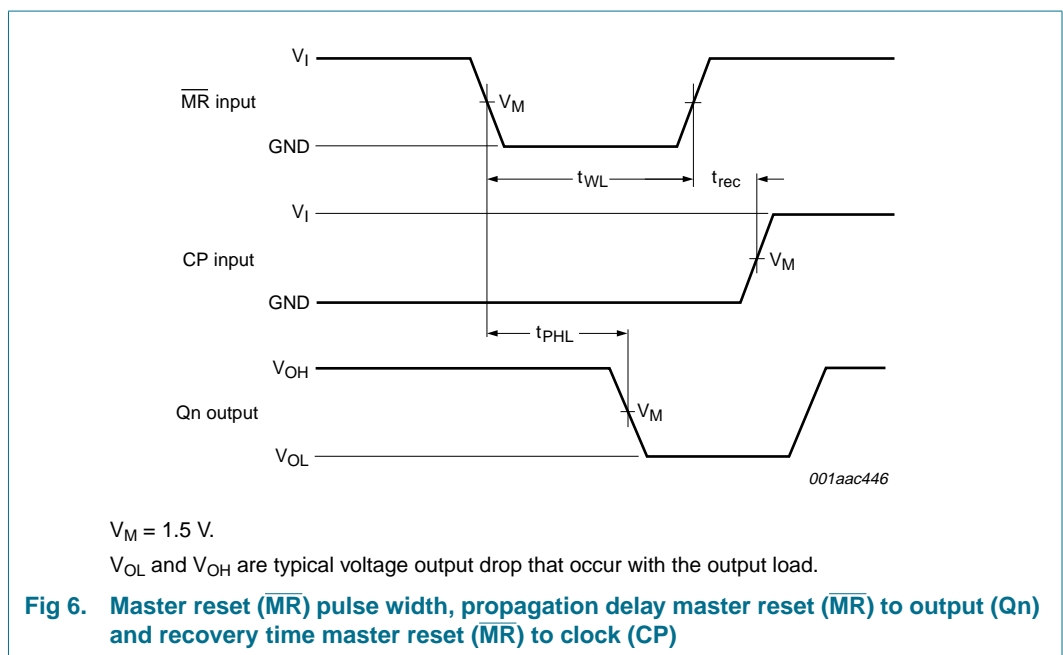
$V_I$

$\overline{MR}$ input

$V_M$

GND

$t_{WL}$

$t_{rec}$

$V_I$

CP input

$V_M$

GND

$t_{PHL}$

$V_{OH}$

Qn output

$V_M$

$V_{OL}$

001aac446

$V_M = 1.5$ V.

$V_{OL}$ and $V_{OH}$ are typical voltage output drop that occur with the output load.

Fig 6. Master reset ($\overline{MR}$) pulse width, propagation delay master reset ($\overline{MR}$) to output (Qn) and recovery time master reset ($\overline{MR}$) to clock (CP)